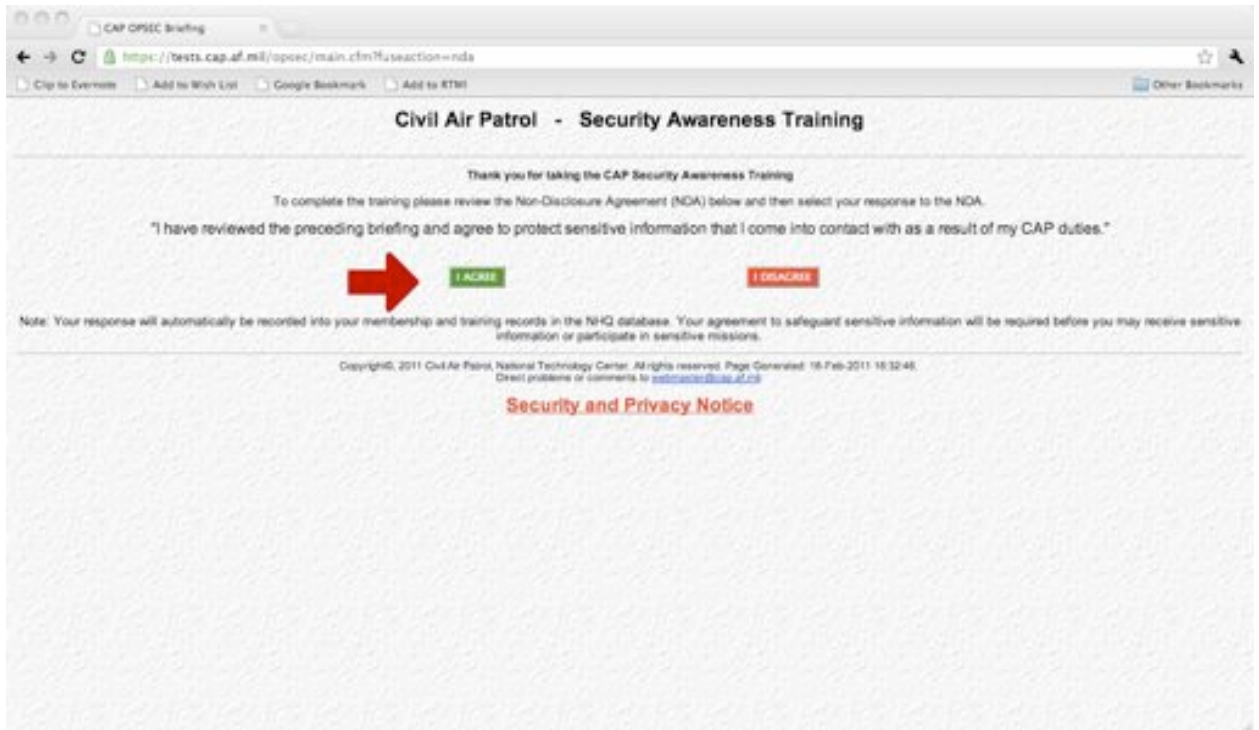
CAP OPSEC Briefing

https://tests.cap.af.mil/opsec/main.cfm?fuseaction=nda

Clip to Evernote | Add to Wish List | Google Bookmark | Add to RTM | Other Bookmarks

Civil Air Patrol - Security Awareness Training

Thank you for taking the CAP Security Awareness Training

To complete the training please review the Non-Disclosure Agreement (NDA) below and then select your response to the NDA.

"I have reviewed the preceding briefing and agree to protect sensitive information that I come into contact with as a result of my CAP duties."

I AGREE

I DISAGREE

Note: Your response will automatically be recorded into your membership and training records in the NHQ database. Your agreement to safeguard sensitive information will be required before you may receive sensitive information or participate in sensitive missions.

Copyright©, 2011 Civil Air Patrol, National Technology Center. All rights reserved. Page Generated: 16-Feb-2011 16:32:46.
Direct problems or comments to webmaster@cap.af.mil

Security and Privacy Notice